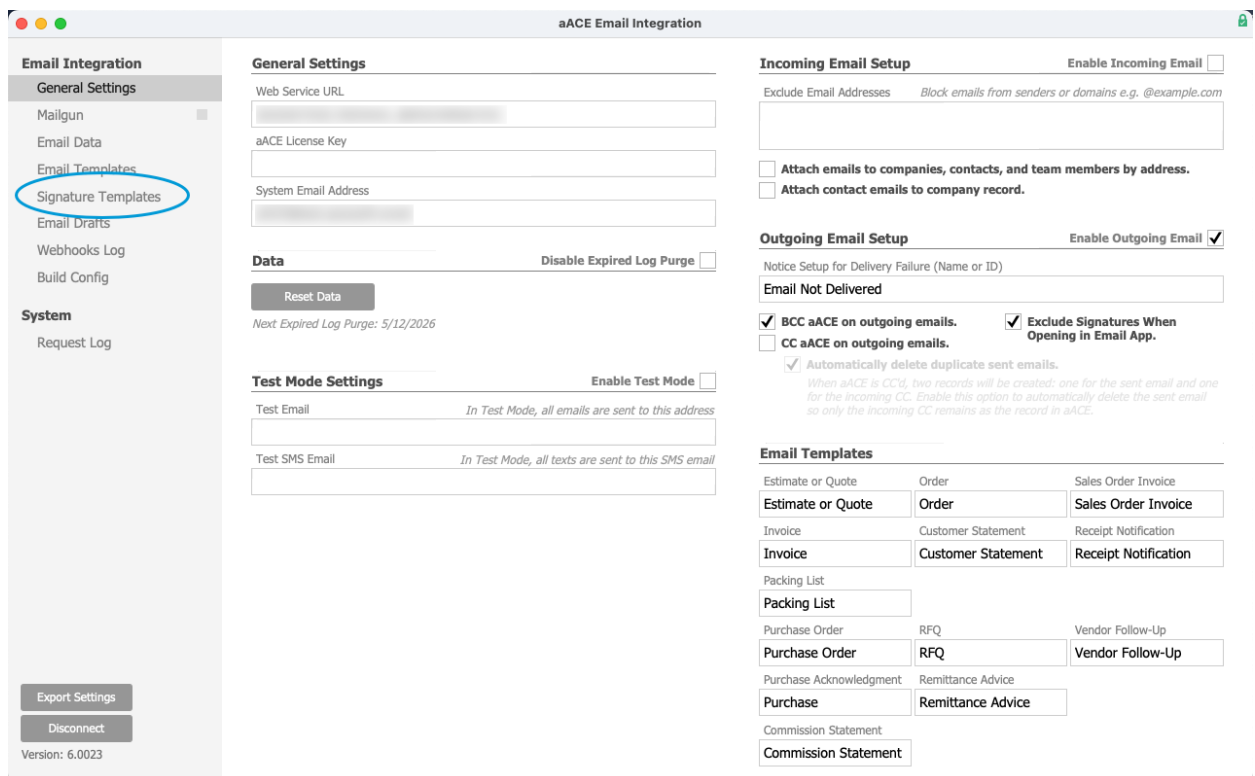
aACE Email Integration

Email Integration
General Settings
Mailgun
Email Data
Email Templates
Signature Templates
Email Drafts
Webhooks Log
Build Config

System
Request Log

Export Settings
Disconnect
Version: 6.0023

General Settings
Web Service URL
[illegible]
aACE License Key
System Email Address
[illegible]

Data
Disable Expired Log Purge
Reset Data
Next Expired Log Purge: 5/12/2026

Test Mode Settings
Enable Test Mode
Test Email
In Test Mode, all emails are sent to this address
Test SMS Email
In Test Mode, all texts are sent to this SMS email

Incoming Email Setup
Enable Incoming Email
Exclude Email Addresses
Block emails from senders or domains e.g. @example.com
Attach emails to companies, contacts, and team members by address.
Attach contact emails to company record.

Outgoing Email Setup
Enable Outgoing Email
Notice Setup for Delivery Failure (Name or ID)
Email Not Delivered
BCC aACE on outgoing emails.
Exclude Signatures When Opening in Email App.
CC aACE on outgoing emails.
Automatically delete duplicate sent emails.
When aACE is CC'd, two records will be created: one for the sent email and one for the incoming CC. Enable this option to automatically delete the sent email so only the incoming CC remains as the record in aACE.

Email Templates
Estimate or Quote
Estimate or Quote
Order
Order
Sales Order Invoice
Sales Order Invoice
Invoice
Invoice
Customer Statement
Customer Statement
Receipt Notification
Receipt Notification
Packing List
Packing List
Purchase Order
Purchase Order
RFQ
RFQ
Vendor Follow-Up
Vendor Follow-Up
Purchase Acknowledgment
Purchase
Remittance Advice
Remittance Advice
Commission Statement
Commission Statement